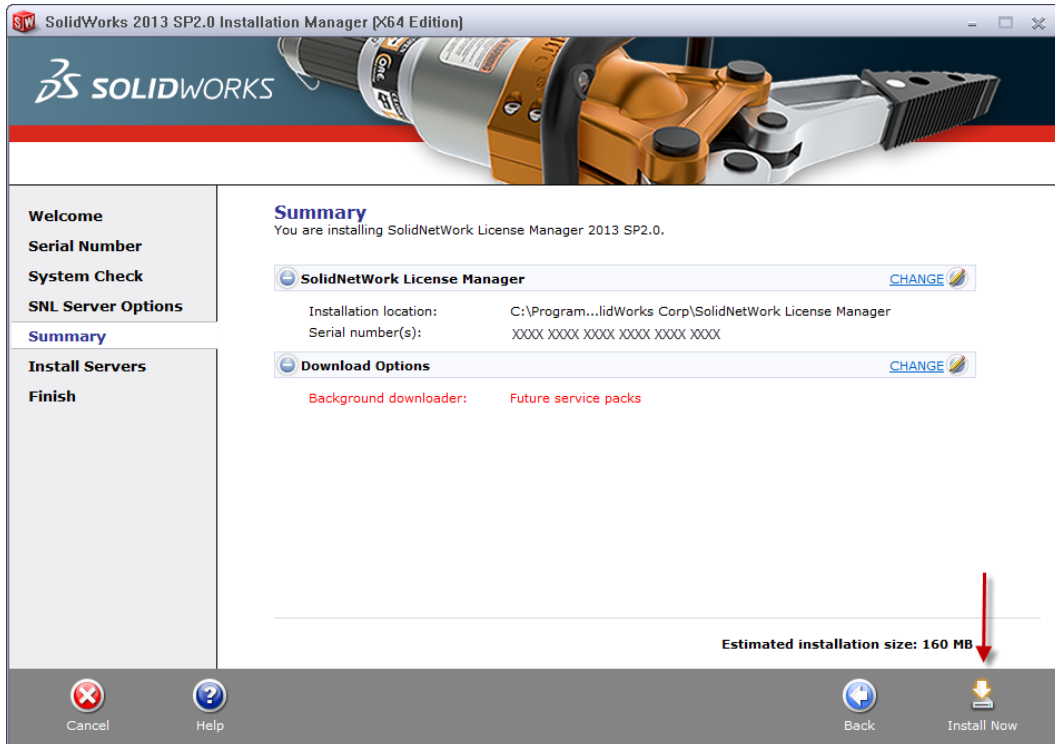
SolidWorks 2013 SP2.0 Installation Manager (X64 Edition)

SOLIDWORKS

Welcome
Serial Number
System Check
SNL Server Options
Summary
Install Servers
Finish

Summary
You are installing SolidNetWork License Manager 2013 SP2.0.

SolidNetWork License Manager
CHANGE

Installation location: C:\Program...lidWorks Corp\SolidNetWork License Manager
Serial number(s): XXXX XXXX XXXX XXXX XXXX XXXX

Download Options
CHANGE

Background downloader: Future service packs

Estimated installation size: 160 MB

Cancel
Help
Back
Install Now